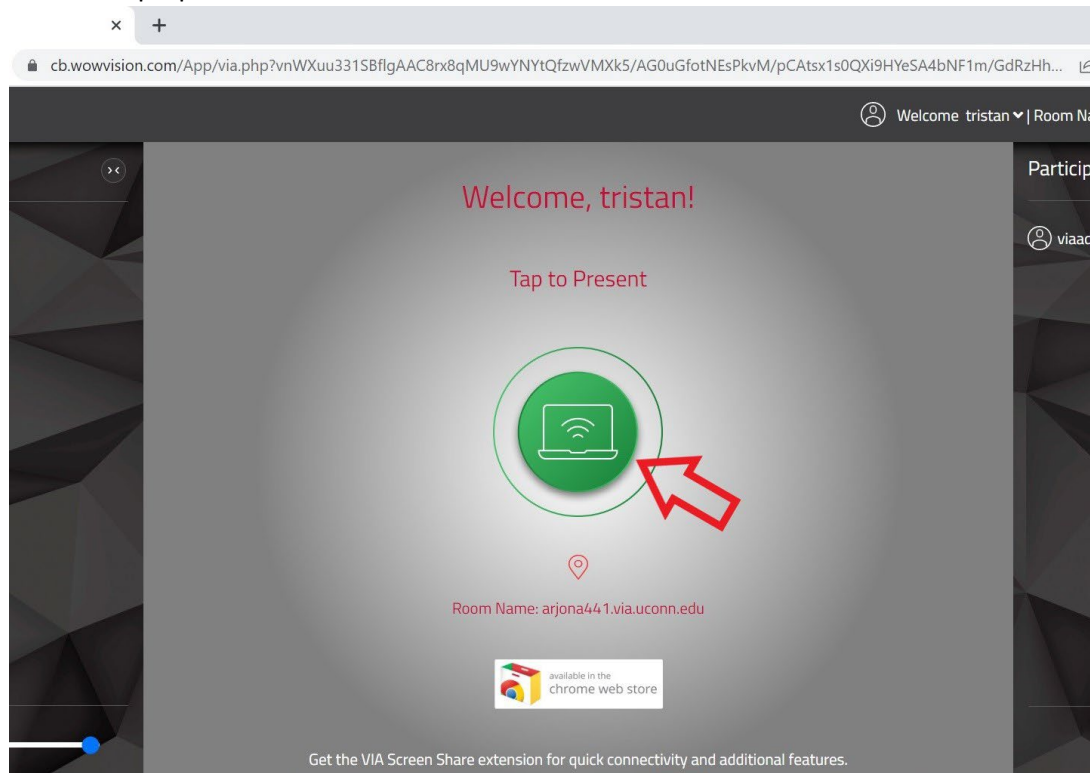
× +

cb.wowvision.com/App/via.php?vnWXuu331SBflgAAC8rx8qMU9wYNYtQfzwVMXk5/AG0uGfotNEsPkvM/pCAtsx1s0QXi9HYeSA4bNF1m/GdRzHh...

Welcome tristan | Room Na

Particip

viaac

Welcome, tristan!

Tap to Present

Room Name: arjona441.via.uconn.edu

available in the chrome web store

Get the VIA Screen Share extension for quick connectivity and additional features.